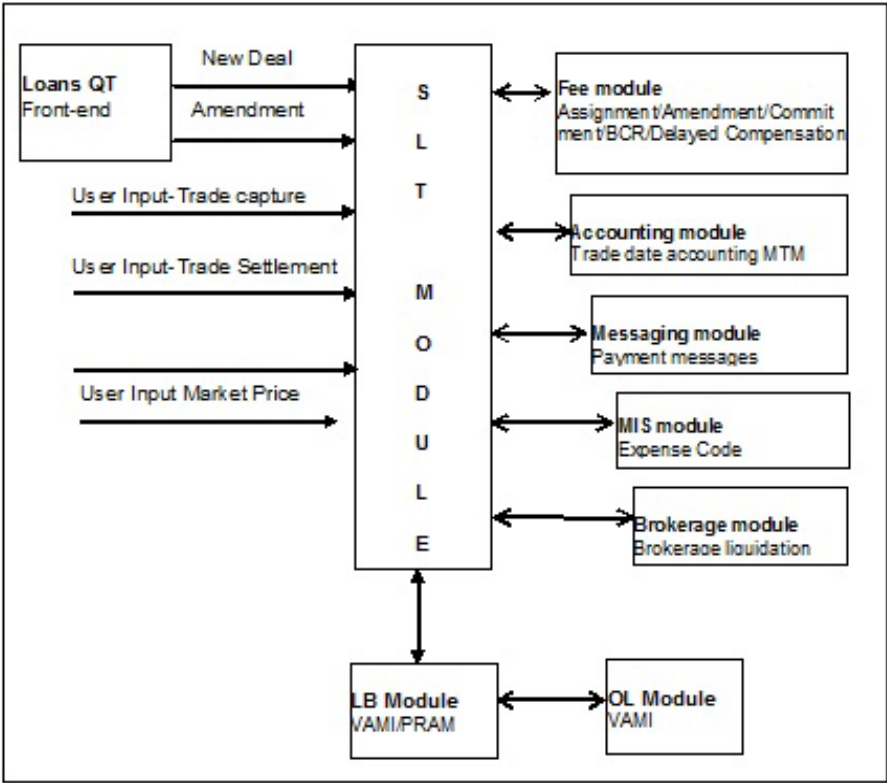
Loans QT
Front-end

New Deal

Amendment

User Input- Trade capture

User Input- Trade Settlement

User Input Market Price

S
L
T

M
O
D
U
L
E

Fee module
Assignment/Amendment/Commitment/BCR/Delayed Compensation

Accounting module
Trade date accounting MTM

Messaging module
Payment messages

MIS module
Expense Code

Brokerage module
Brokerage liquidation

LB Module
VAMI/PRAM

OL Module
VAMI